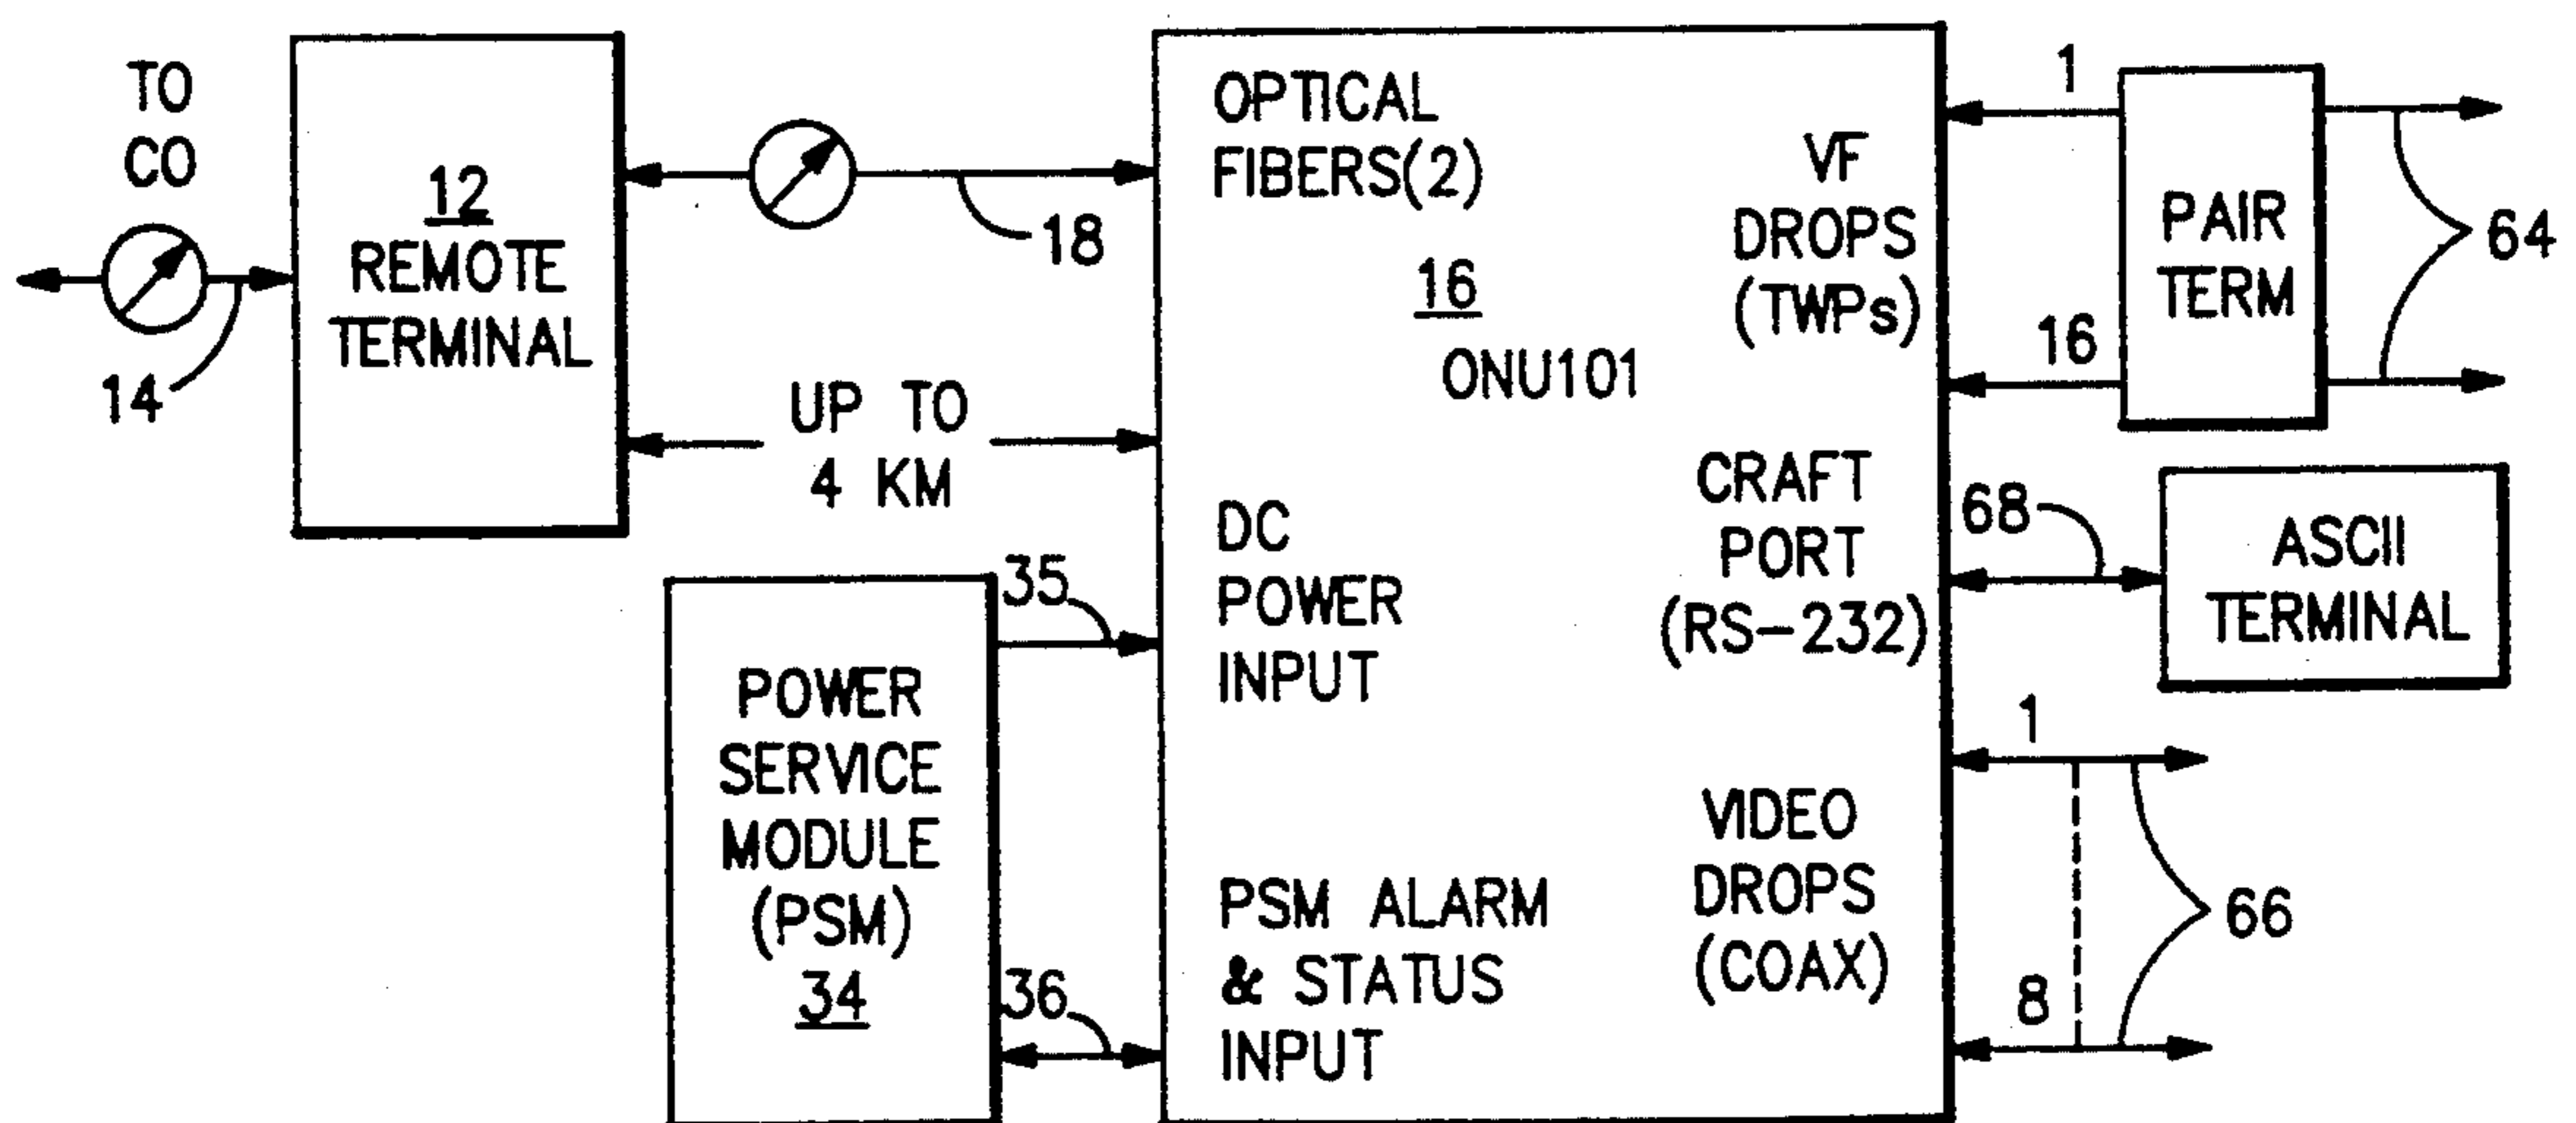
TO CO

14

12
REMOTE TERMINAL

18

UP TO 4 KM

OPTICAL FIBERS(2)

16

ONU101

DC POWER INPUT

PSM ALARM & STATUS INPUT

VF DROPS (TWPs)

CRAFT PORT (RS-232)

VIDEO DROPS (COAX)

1

16

PAIR TERM

64

68

ASCII TERMINAL

1

8

66

35

36

POWER SERVICE MODULE (PSM)
34